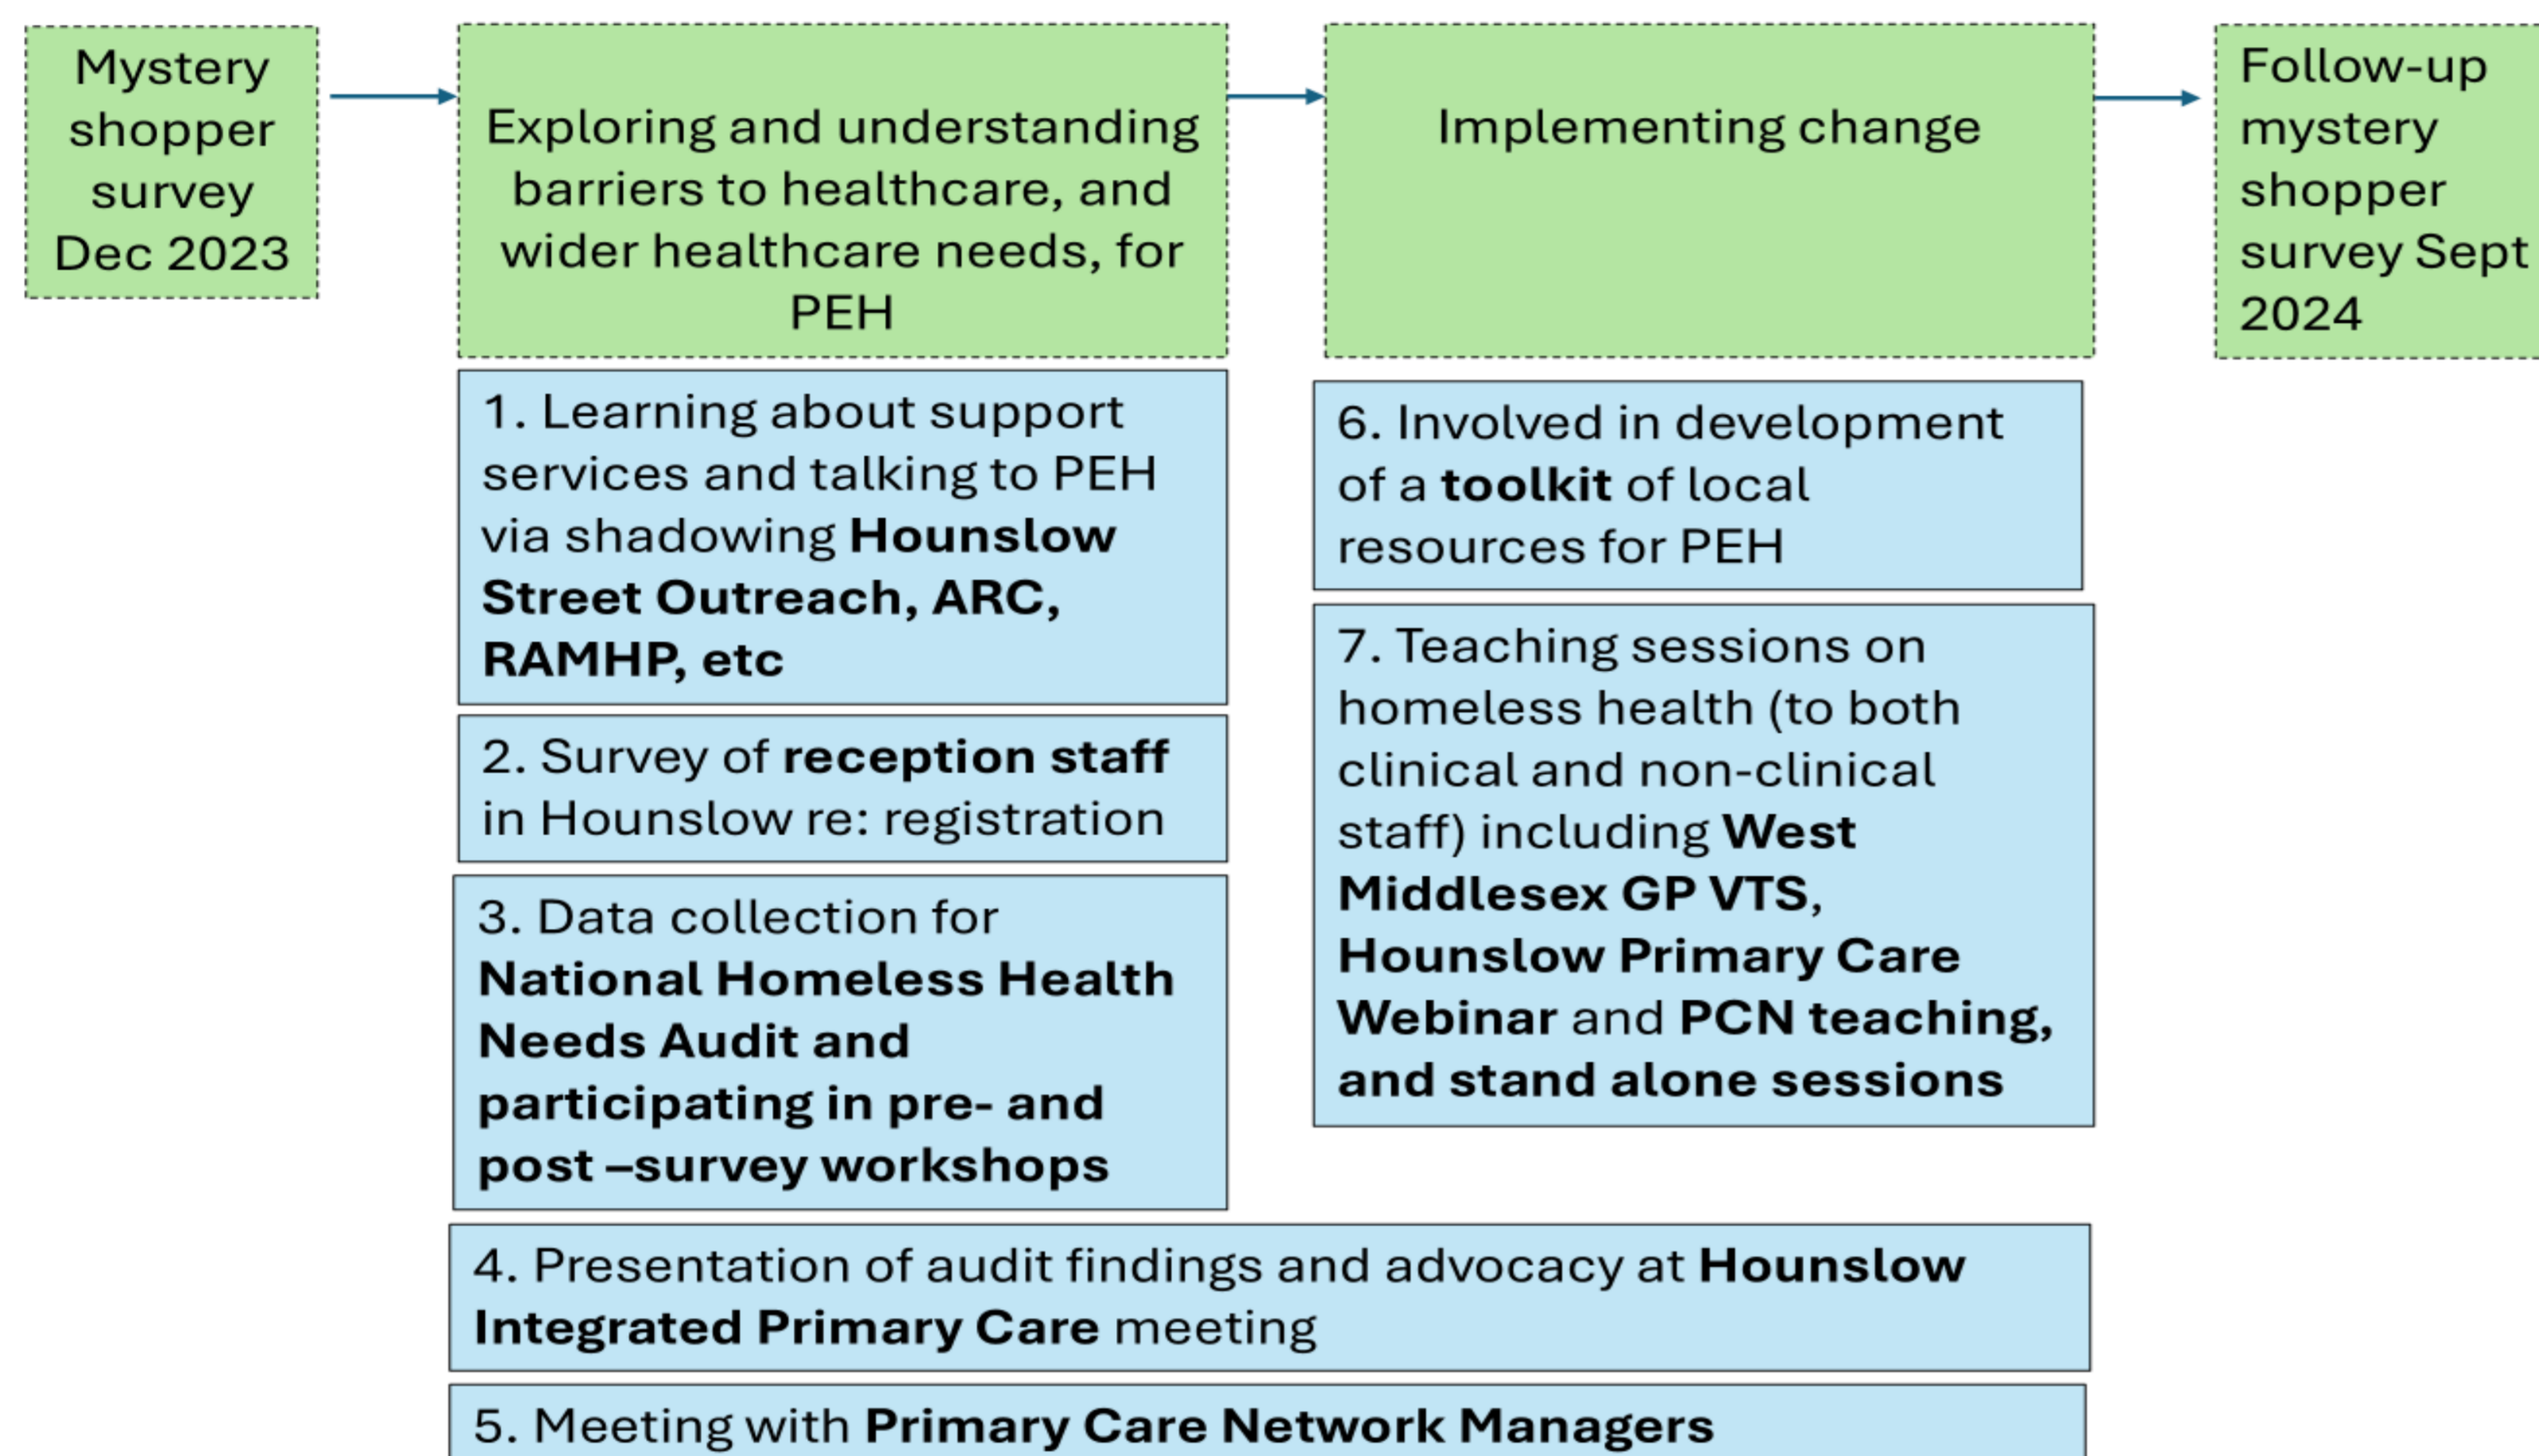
Mystery shopper survey Dec 2023

Exploring and understanding barriers to healthcare, and wider healthcare needs, for PEH

Implementing change

Follow-up mystery shopper survey Sept 2024

1. Learning about support services and talking to PEH via shadowing **Hounslow Street Outreach, ARC, RAMHP, etc**

2. Survey of **reception staff** in Hounslow re: registration

3. Data collection for **National Homeless Health Needs Audit and participating in pre- and post –survey workshops**

6. Involved in development of a **toolkit** of local resources for PEH

7. Teaching sessions on homeless health (to both clinical and non-clinical staff) including **West Middlesex GP VTS**, **Hounslow Primary Care Webinar** and **PCN teaching, and stand alone sessions**

4. Presentation of audit findings and advocacy at **Hounslow Integrated Primary Care** meeting

5. Meeting with **Primary Care Network Managers**